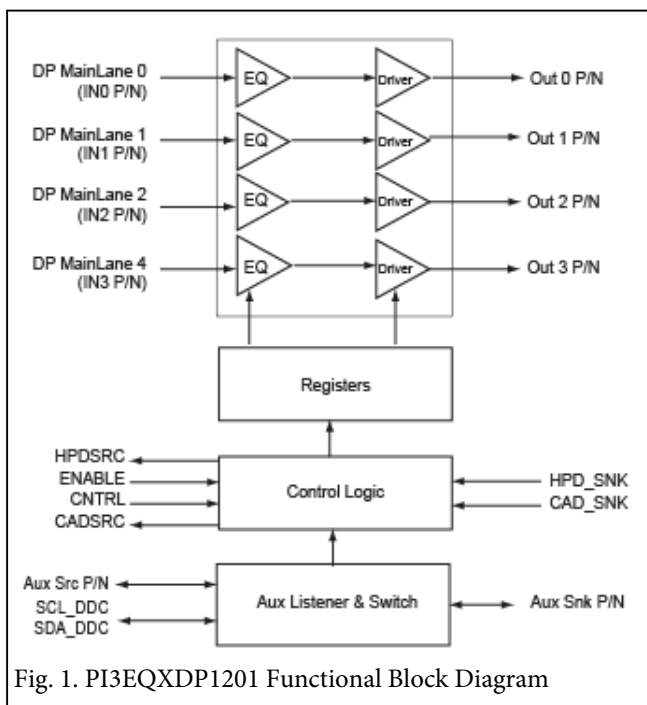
DP MainLane 0
(IN0 P/N)

EQ

Driver

Out 0 P/N

DP MainLane 1
(IN1 P/N)

EQ

Driver

Out 1 P/N

DP MainLane 2
(IN2 P/N)

EQ

Driver

Out 2 P/N

DP MainLane 4
(IN3 P/N)

EQ

Driver

Out 3 P/N

Registers

HPDSRC
ENABLE
CNTRL
CADSRC

Control Logic

HPD_SNK
CAD_SNK

Aux Src P/N
SCL_DDC
SDA_DDC

Aux Listener & Switch

Aux Snk P/N

Fig. 1. PI3EQXDP1201 Functional Block Diagram